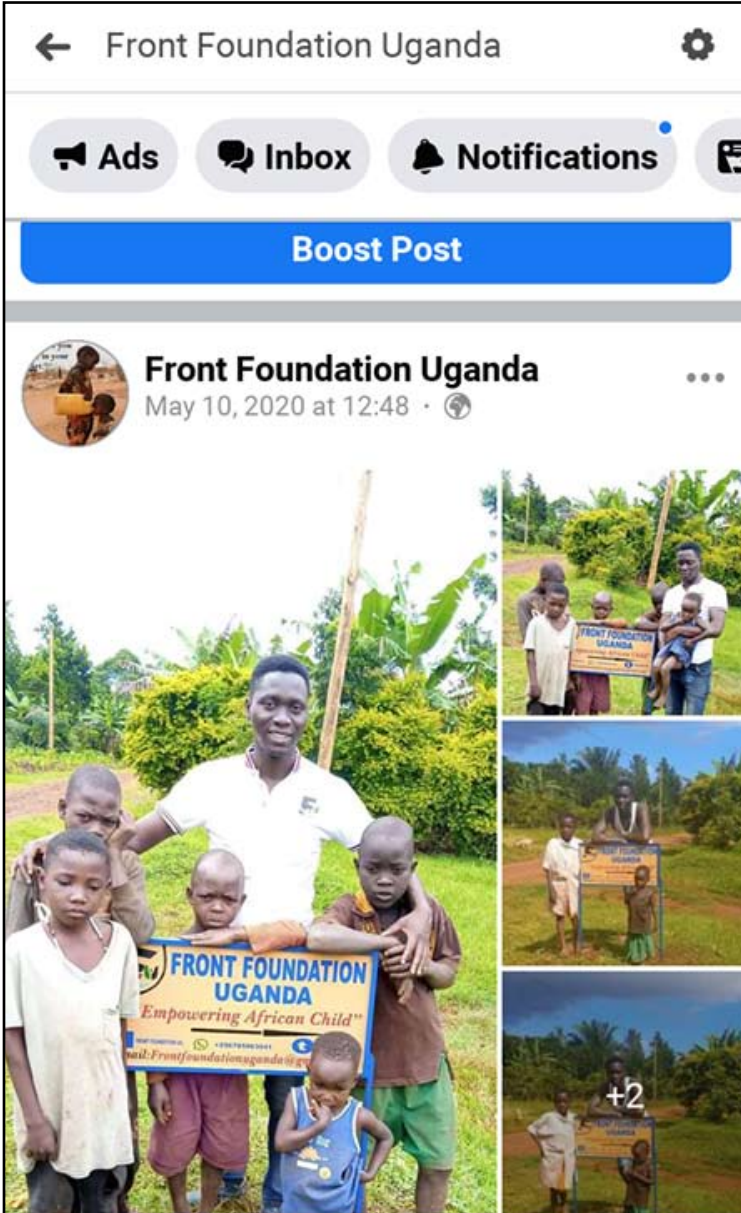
Front Foundation Uganda

Ads
Inbox
Notifications

Boost Post

Front Foundation Uganda
May 10, 2020 at 12:48 ·

FRONT FOUNDATION UGANDA
"Empowering African Child"
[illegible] +256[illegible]
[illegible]ail:Frontfoundationuganda@g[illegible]

FRONT FOUNDATION UGANDA

FRONT FOUNDATION UGANDA

+2